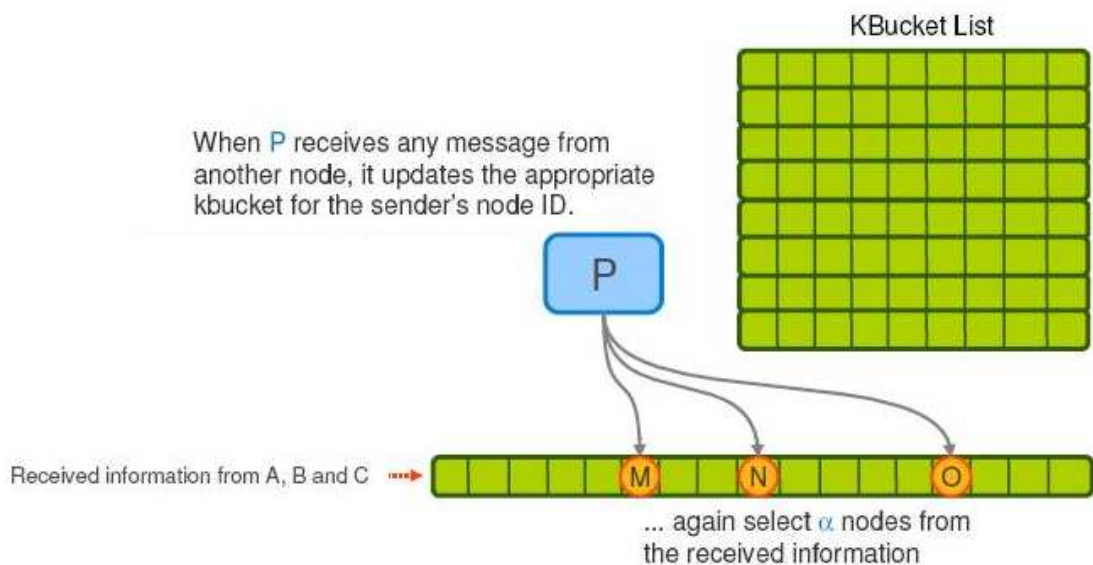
KBucket List

When P receives any message from another node, it updates the appropriate kbucket for the sender's node ID.

P

Received information from A, B and C

M

N

O

... again select $\alpha$ nodes from the received information